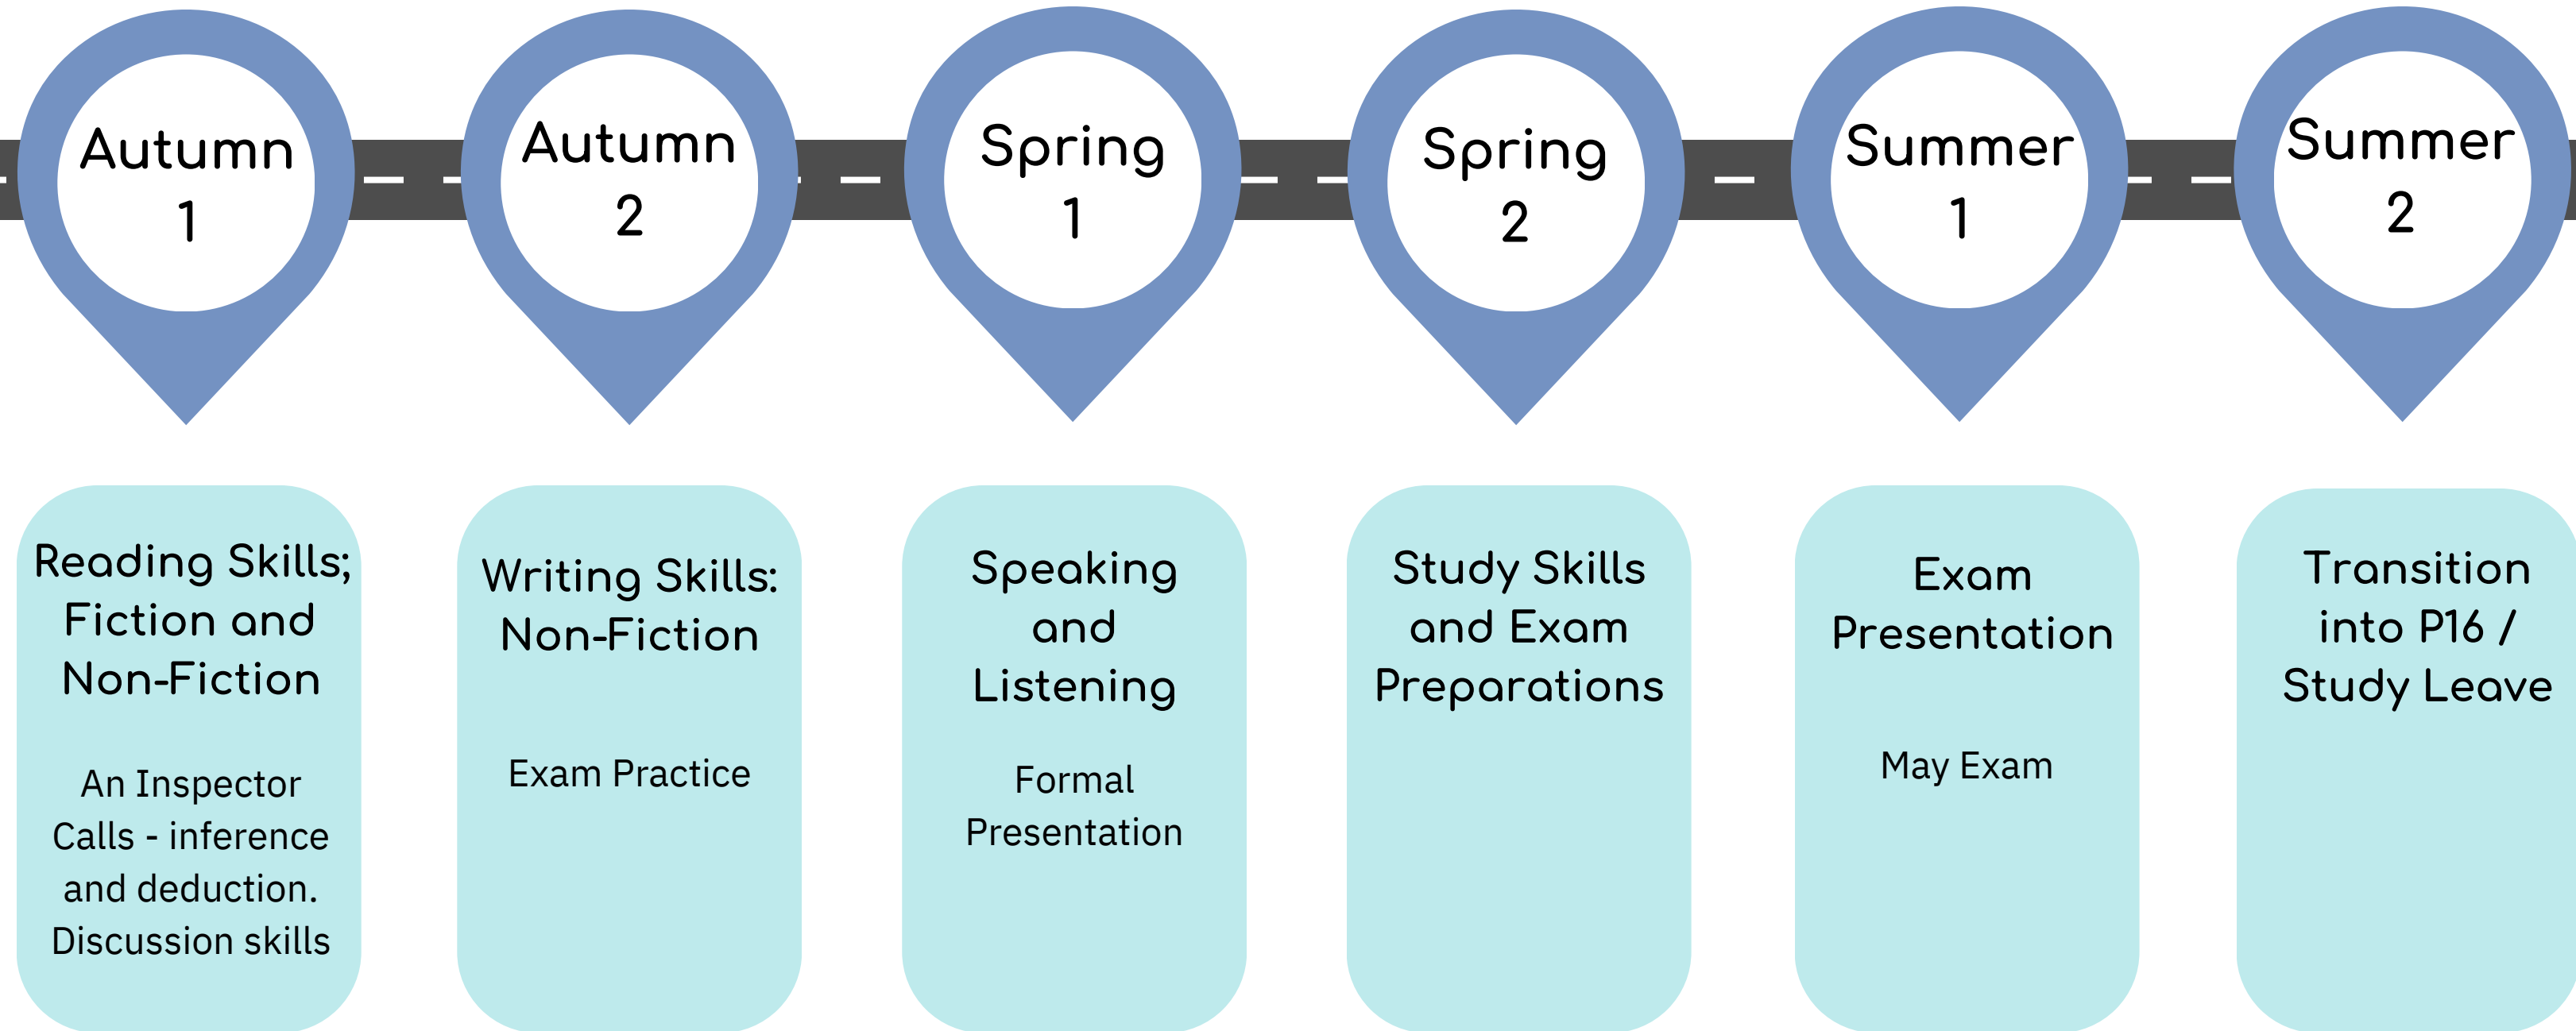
Autumn 1

Autumn 2

Spring 1

Spring 2

Summer 1

Summer 2

Reading Skills; Fiction and Non-Fiction

An Inspector Calls - inference and deduction. Discussion skills

Writing Skills: Non-Fiction

Exam Practice

Speaking and Listening

Formal Presentation

Study Skills and Exam Preparations

Exam Presentation

May Exam

Transition into P16 / Study Leave